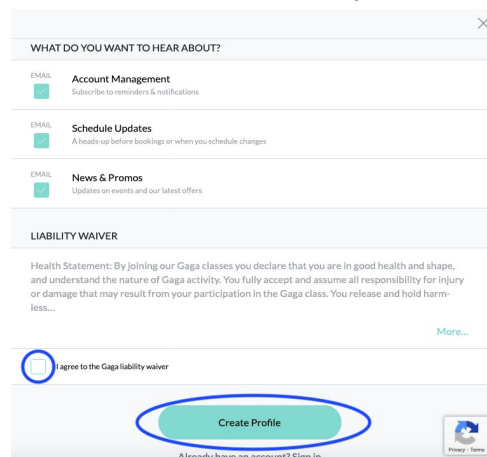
×

WHAT DO YOU WANT TO HEAR ABOUT?

EMAIL
Account Management
Subscribe to reminders & notifications

EMAIL
Schedule Updates
A heads-up before bookings or when you schedule changes

EMAIL
News & Promos
Updates on events and our latest offers

LIABILITY WAIVER

Health Statement: By joining our Gaga classes you declare that you are in good health and shape, and understand the nature of Gaga activity. You fully accept and assume all responsibility for injury or damage that may result from your participation in the Gaga class. You release and hold harmless...

More...

I agree to the Gaga liability waiver

Create Profile

Already have an account? Sign in

Privacy - Terms